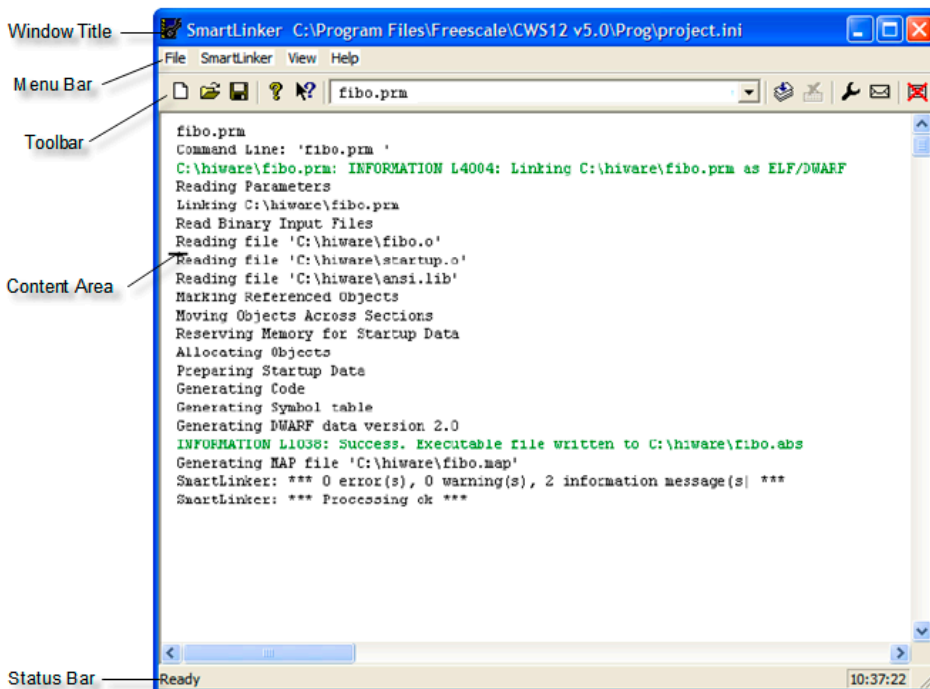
Window Title

Menu Bar

Toolbar

Content Area

Status Bar

SmartLinker C:\Program Files\Freescale\CWS12 v5.0\Prog\project.ini

File SmartLinker View Help

fibo.prm

fibo.prm
Command Line: 'fibo.prm '
C:\hiware\fibo.prm: INFORMATION L4004: Linking C:\hiware\fibo.prm as ELF/DWARF
Reading Parameters
Linking C:\hiware\fibo.prm
Read Binary Input Files
Reading file 'C:\hiware\fibo.o'
Reading file 'C:\hiware\startup.o'
Reading file 'C:\hiware\ansi.lib'
Marking Referenced Objects
Moving Objects Across Sections
Reserving Memory for Startup Data
Allocating Objects
Preparing Startup Data
Generating Code
Generating Symbol table
Generating DWARF data version 2.0
INFORMATION L1038: Success. Executable file written to C:\hiware\fibo.abs
Generating MAP file 'C:\hiware\fibo.map'
SmartLinker: *** 0 error(s), 0 warning(s), 2 information message(s| ***
SmartLinker: *** Processing ok ***

Ready

10:37:22